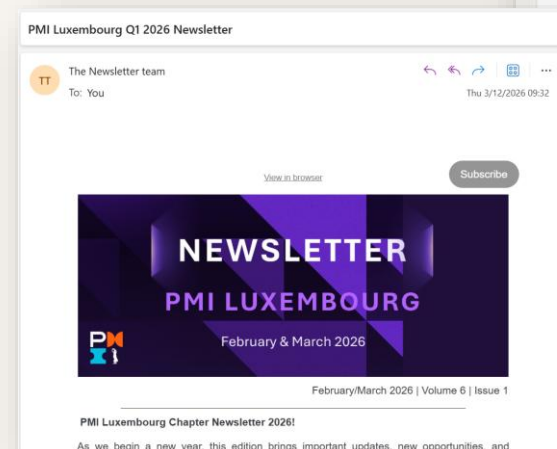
PMI Luxembourg Q1 2026 Newsletter

TT

The Newsletter team

To: You

Thu 3/12/2026 09:32

View in browser

Subscribe

NEWSLETTER

PMI LUXEMBOURG

February & March 2026

PMI

February/March 2026 | Volume 6 | Issue 1

PMI Luxembourg Chapter Newsletter 2026!

As we begin a new year, this edition brings important updates, new opportunities, and